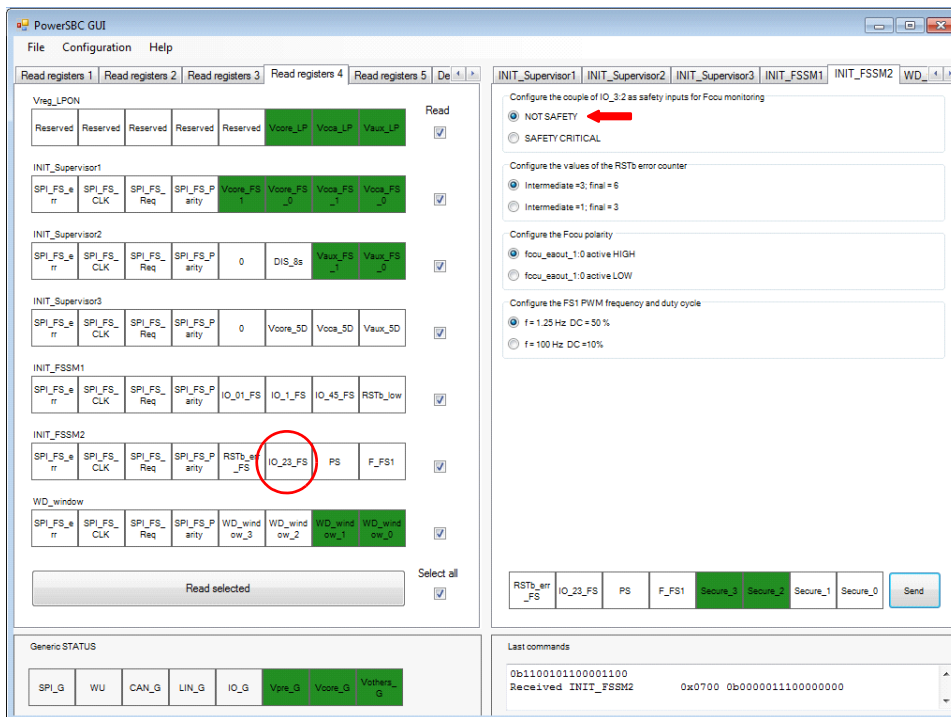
PowerSBC GUI

File Configuration Help

Read registers 1 | Read registers 2 | Read registers 3 | Read registers 4 | Read registers 5 | De

Vreg_LPON

Read

| Reserved | Reserved | Reserved | Reserved | Reserved | Vcore_LP | Voca_LP | Vaux_LP |
|---|---|---|---|---|---|---|---|

INIT_Supervisor1

| SPI_FS_err | SPI_FS_CLK | SPI_FS_Req | SPI_FS_Parity | Vcore_FS1 | Vcore_FS_0 | Voca_FS_1 | Voca_FS_0 |
|---|---|---|---|---|---|---|---|

INIT_Supervisor2

| SPI_FS_err | SPI_FS_CLK | SPI_FS_Req | SPI_FS_Parity | 0 | DIS_8s | Vaux_FS_1 | Vaux_FS_0 |
|---|---|---|---|---|---|---|---|

INIT_Supervisor3

| SPI_FS_err | SPI_FS_CLK | SPI_FS_Req | SPI_FS_Parity | 0 | Vcore_5D | Voca_5D | Vaux_5D |
|---|---|---|---|---|---|---|---|

INIT_FSSM1

| SPI_FS_err | SPI_FS_CLK | SPI_FS_Req | SPI_FS_Parity | IO_01_FS | IO_1_FS | IO_45_FS | RSTb_low |
|---|---|---|---|---|---|---|---|

INIT_FSSM2

| SPI_FS_err | SPI_FS_CLK | SPI_FS_Req | SPI_FS_Parity | RSTb_err_FS | IO_23_FS | PS | F_FS1 |
|---|---|---|---|---|---|---|---|

WD_window

| SPI_FS_err | SPI_FS_CLK | SPI_FS_Req | SPI_FS_Parity | WD_window_3 | WD_window_2 | WD_window_1 | WD_window_0 |
|---|---|---|---|---|---|---|---|

Select all

Read selected

INIT_Supervisor1 | INIT_Supervisor2 | INIT_Supervisor3 | INIT_FSSM1 | INIT_FSSM2 | WD_

Configure the couple of IO_3:2 as safety inputs for Fccu monitoring
NOT SAFETY
SAFETY CRITICAL

Configure the values of the RSTb error counter
Intermediate =3; final = 6
Intermediate =1; final = 3

Configure the Fccu polarity
fccu_eaout_1:0 active HIGH
fccu_eaout_1:0 active LOW

Configure the FS1 PWM frequency and duty cycle
f = 1.25 Hz DC = 50 %
f = 100 Hz DC =10%

| RSTb_err_FS | IO_23_FS | PS | F_FS1 | Secure_3 | Secure_2 | Secure_1 | Secure_0 |
|---|---|---|---|---|---|---|---|

Send

Generic STATUS

| SPI_G | WU | CAN_G | LIN_G | IO_G | Vpre_G | Vcore_G | Vothers_G |
|---|---|---|---|---|---|---|---|

Last commands

0b1100101100001100
Received INIT_FSSM2 0x0700 0b0000011100000000